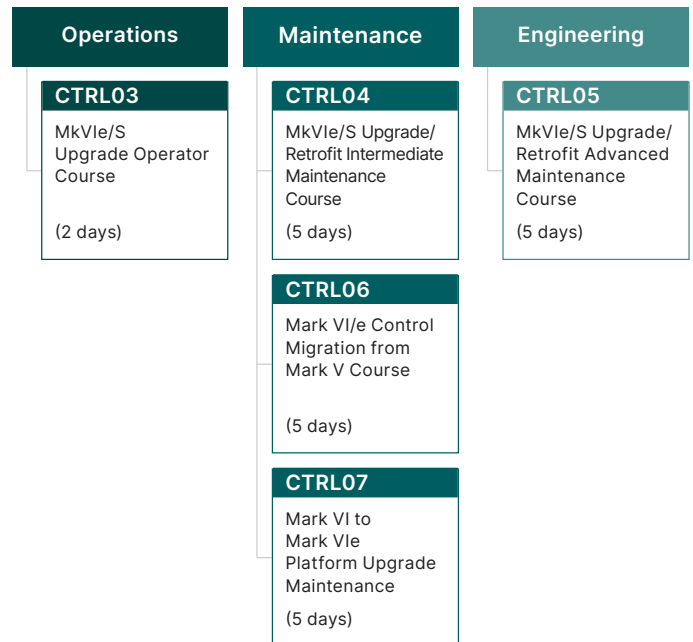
Operations

CTRL03

MkVIe/S Upgrade Operator Course

(2 days)

Maintenance

CTRL04

MkVIe/S Upgrade/ Retrofit Intermediate Maintenance Course

(5 days)

CTRL06

Mark VI/e Control Migration from Mark V Course

(5 days)

CTRL07

Mark VI to Mark VIe Platform Upgrade Maintenance

(5 days)

Engineering

CTRL05

MkVIe/S Upgrade/ Retrofit Advanced Maintenance Course

(5 days)